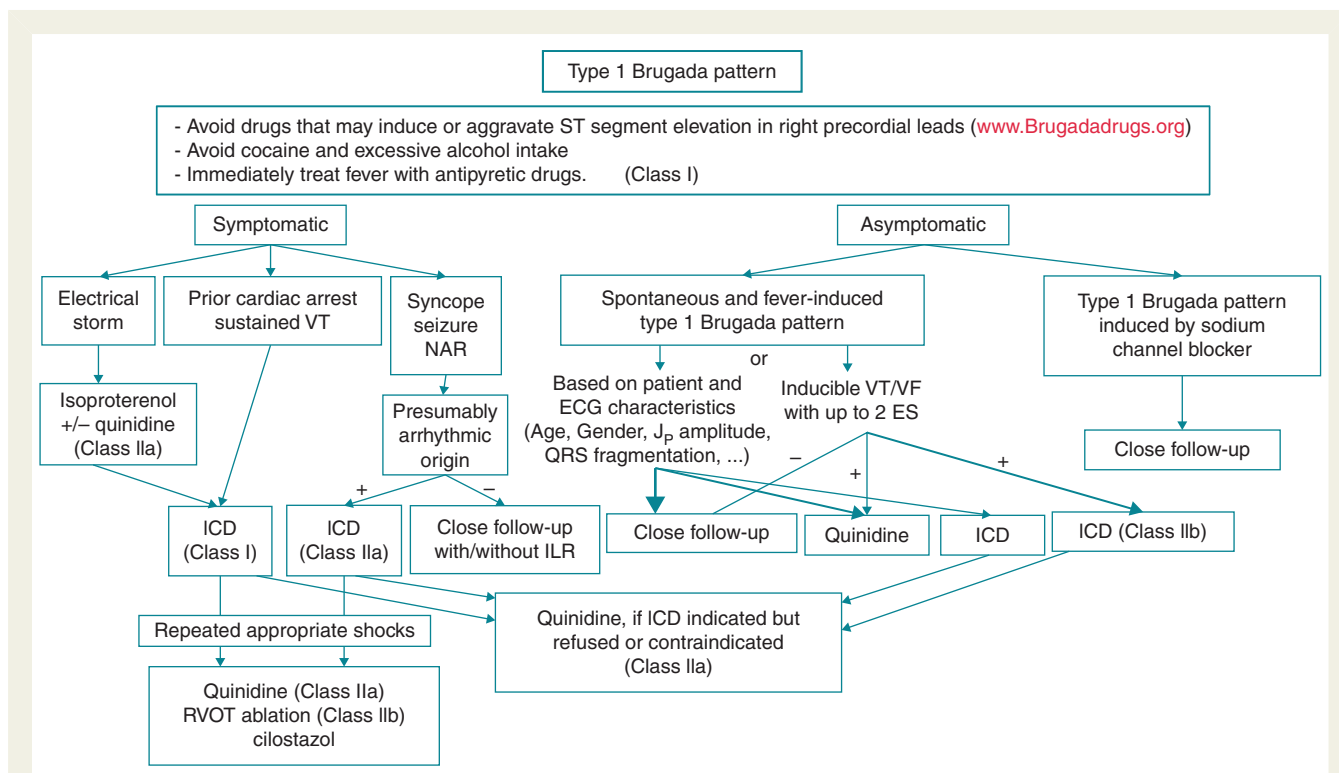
Type 1 Brugada pattern

- Avoid drugs that may induce or aggravate ST segment elevation in right precordial leads (www.Brugadadrugs.org)
- Avoid cocaine and excessive alcohol intake
- Immediately treat fever with antipyretic drugs. (Class I)

Symptomatic

Asymptomatic

Electrical storm

Prior cardiac arrest sustained VT

Syncope seizure NAR

Spontaneous and fever-induced type 1 Brugada pattern

Type 1 Brugada pattern induced by sodium channel blocker

Isoproterenol +/– quinidine (Class IIa)

Presumably arrhythmic origin

Based on patient and ECG characteristics (Age, Gender, $J_P$ amplitude, QRS fragmentation, ...)

or

Inducible VT/VF with up to 2 ES

Close follow-up

+

–

–

+

+

ICD (Class I)

ICD (Class IIa)

Close follow-up with/without ILR

Close follow-up

Quinidine

ICD

ICD (Class IIb)

Repeated appropriate shocks

Quinidine, if ICD indicated but refused or contraindicated (Class IIa)

Quinidine (Class IIa)
RVOT ablation (Class IIb)
cilostazol